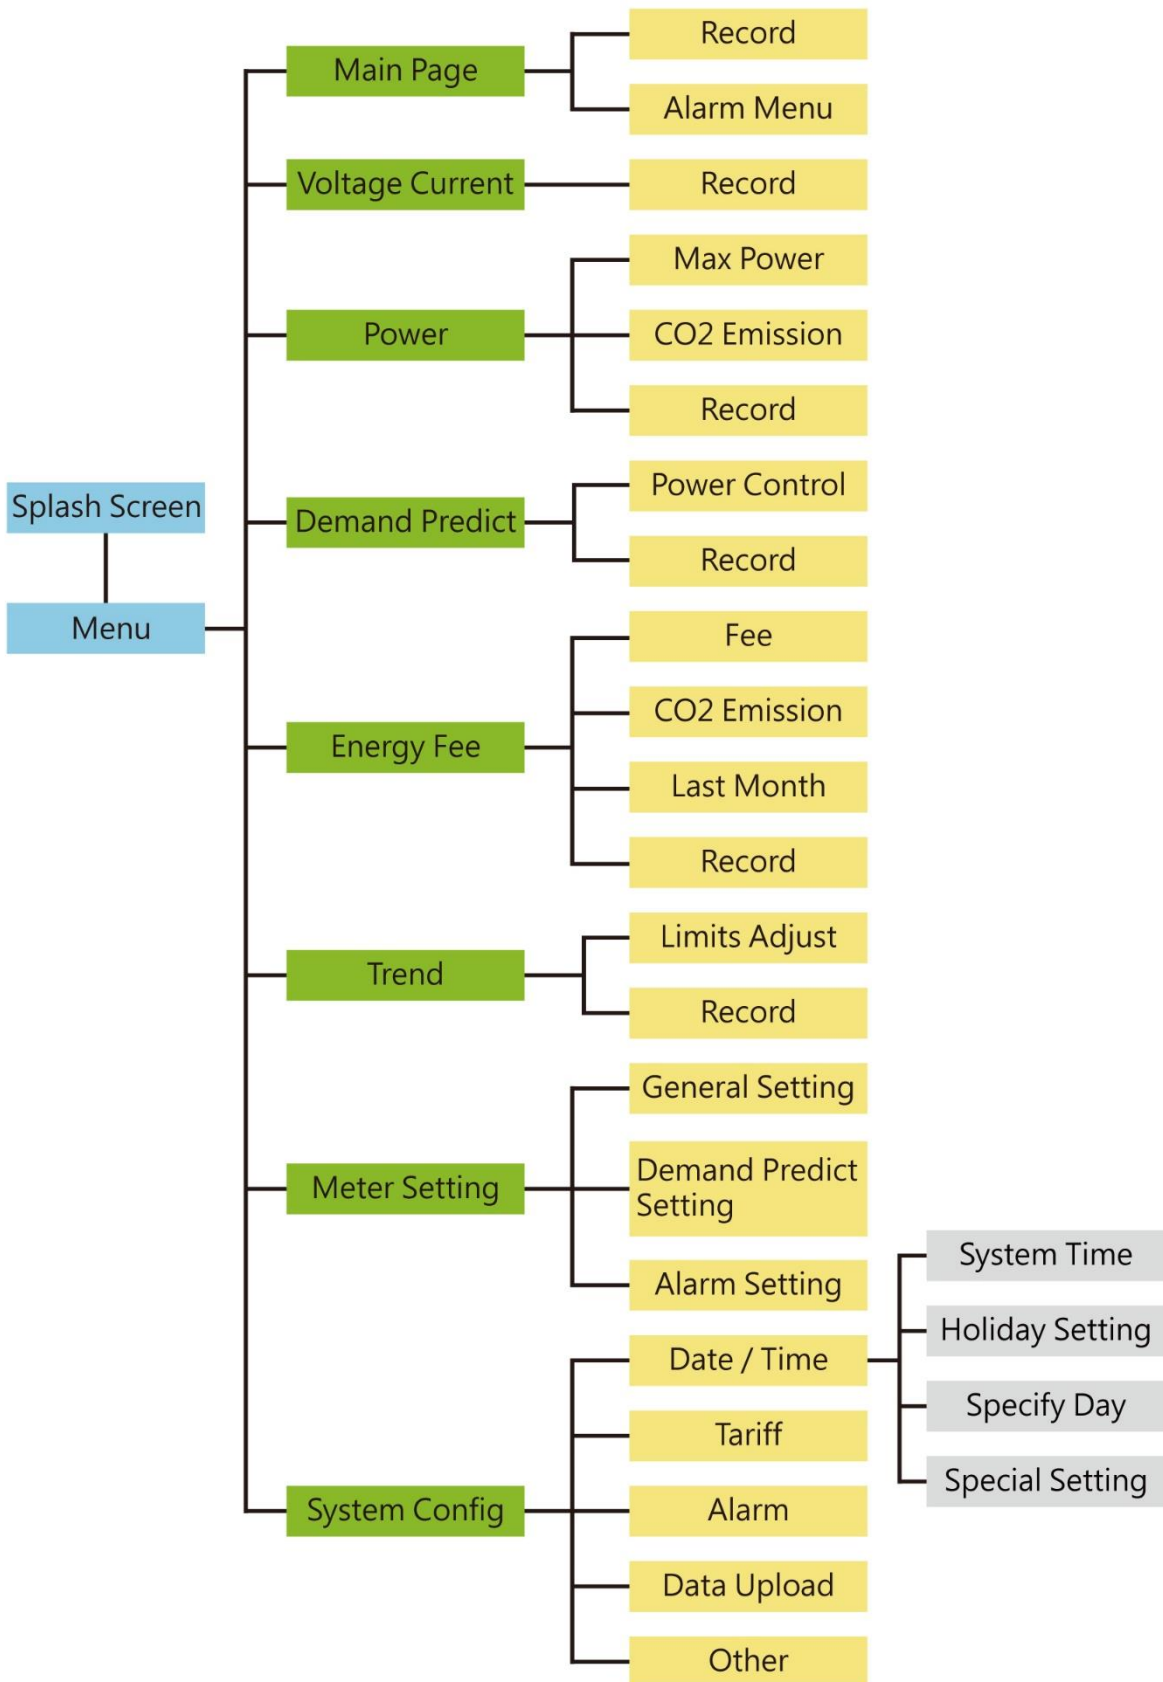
Splash Screen

Menu

Main Page
Record
Alarm Menu

Voltage Current
Record

Power
Max Power
CO2 Emission
Record

Demand Predict
Power Control
Record

Energy Fee
Fee
CO2 Emission
Last Month
Record

Trend
Limits Adjust
Record

Meter Setting
General Setting
Demand Predict Setting
Alarm Setting

System Config
Date / Time
System Time
Holiday Setting
Specify Day
Special Setting
Tariff
Alarm
Data Upload
Other